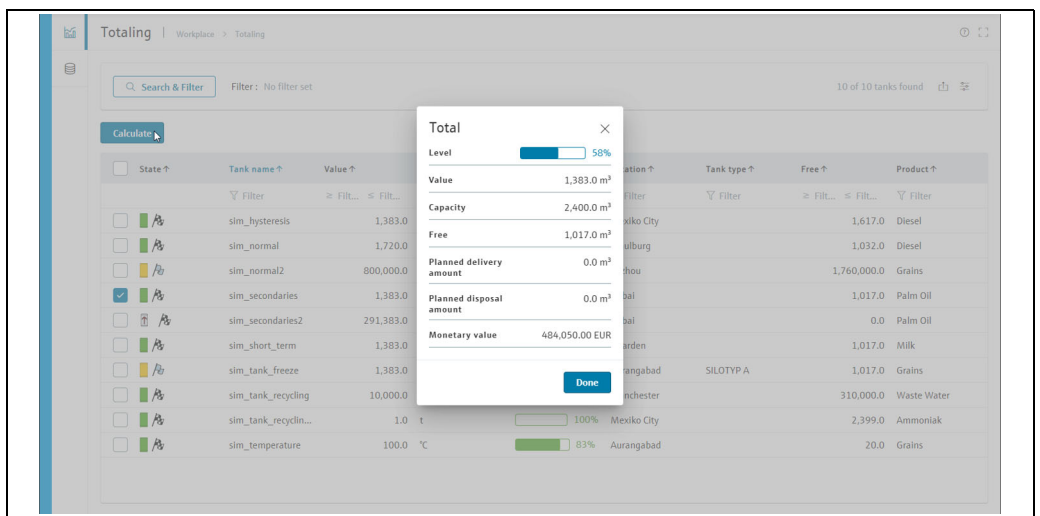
Totaling | Workplace > Totaling

Search & Filter  Filter : No filter set  10 of 10 tanks found

Calculate

| State ↑ | Tank name ↑ | Value ↑ | | | Location ↑ | Tank type ↑ | Free ↑ | Product ↑ |
|---|---|---|---|---|---|---|---|---|
| | Filter | ≥ Filt... ≤ Filt... | | | Filter | Filter | ≥ Filt... ≤ Filt... | Filter |
| | sim_hysteresis | 1,383.0 | | | xiko City | | 1,617.0 | Diesel |
| | sim_normal | 1,720.0 | | | ulburg | | 1,032.0 | Diesel |
| | sim_normal2 | 800,000.0 | | | hou | | 1,760,000.0 | Grains |
| | sim_secondaries | 1,383.0 | | | bai | | 1,017.0 | Palm Oil |
| | sim_secondaries2 | 291,383.0 | | | bai | | 0.0 | Palm Oil |
| | sim_short_term | 1,383.0 | | | arden | | 1,017.0 | Milk |
| | sim_tank_freeze | 1,383.0 | | | rangabad | SILOTYP A | 1,017.0 | Grains |
| | sim_tank_recycling | 10,000.0 | | | nchester | | 310,000.0 | Waste Water |
| | sim_tank_recyclin... | 1.0 | t | 100% | Mexiko City | | 2,399.0 | Ammoniak |
| | sim_temperature | 100.0 | °C | 83% | Aurangabad | | 20.0 | Grains |

Total

Level 58%
Value 1,383.0 m³
Capacity 2,400.0 m³
Free 1,017.0 m³
Planned delivery amount 0.0 m³
Planned disposal amount 0.0 m³
Monetary value 484,050.00 EUR

Done